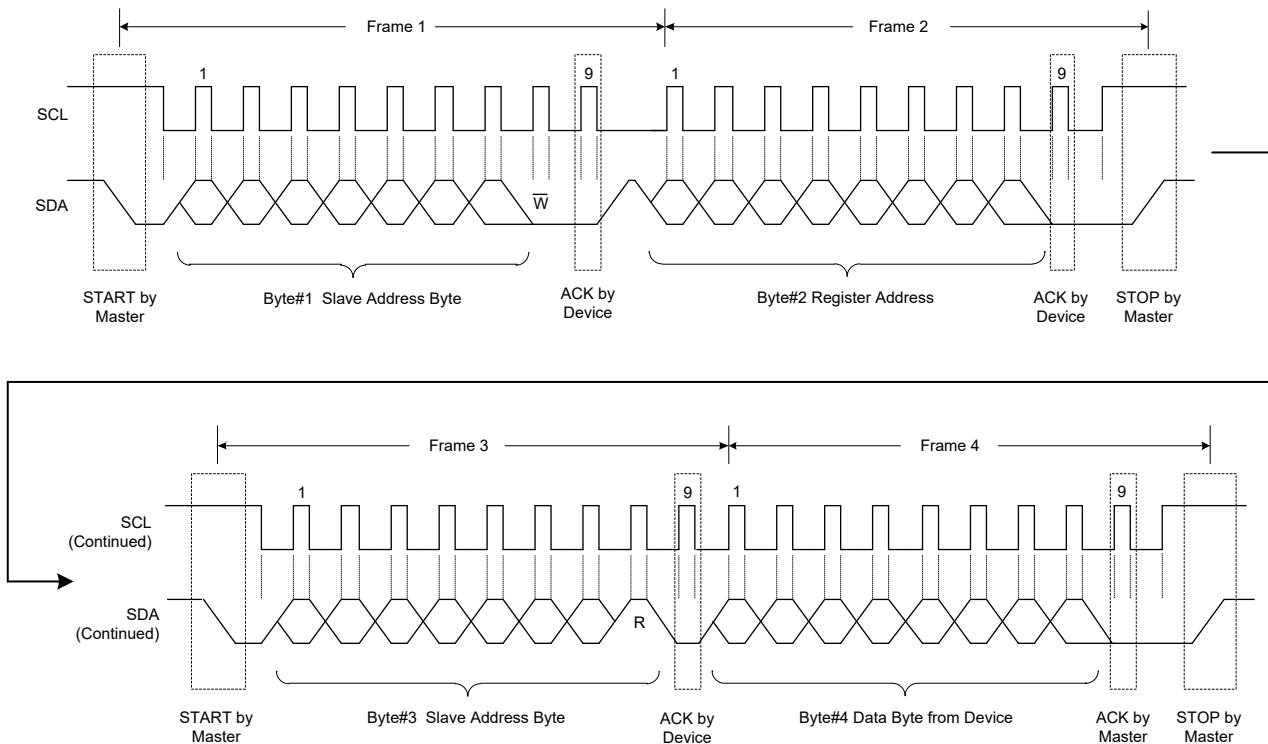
Frame 1

Frame 2

1

9

1

9

SCL

SDA

$\overline{W}$

START by Master

Byte#1 Slave Address Byte

ACK by Device

Byte#2 Register Address

ACK by Device

STOP by Master

Frame 3

Frame 4

1

9

1

9

SCL (Continued)

SDA (Continued)

R

START by Master

Byte#3 Slave Address Byte

ACK by Device

Byte#4 Data Byte from Device

ACK by Master

STOP by Master